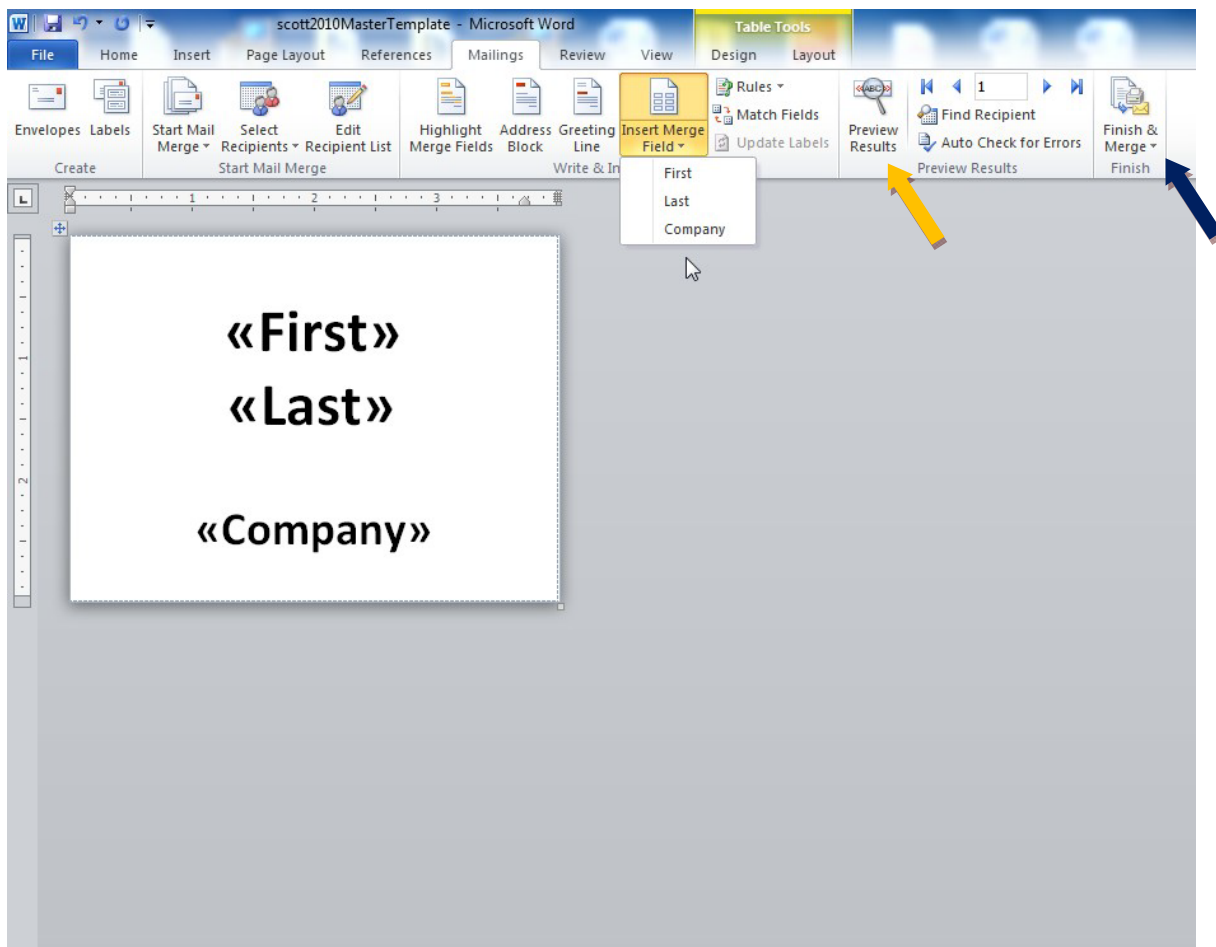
scott2010MasterTemplate - Microsoft Word

Table Tools

File Home Insert Page Layout References Mailings Review View Design Layout

Envelopes Labels
Create

Start Mail Merge
Select Recipients
Edit Recipient List
Start Mail Merge

Highlight Merge Fields
Address Block
Greeting Line
Insert Merge Field
Rules
Match Fields
Update Labels
Write & In

First
Last
Company

Preview Results
1
Find Recipient
Auto Check for Errors
Preview Results

Finish & Merge
Finish

«First»
«Last»

«Company»